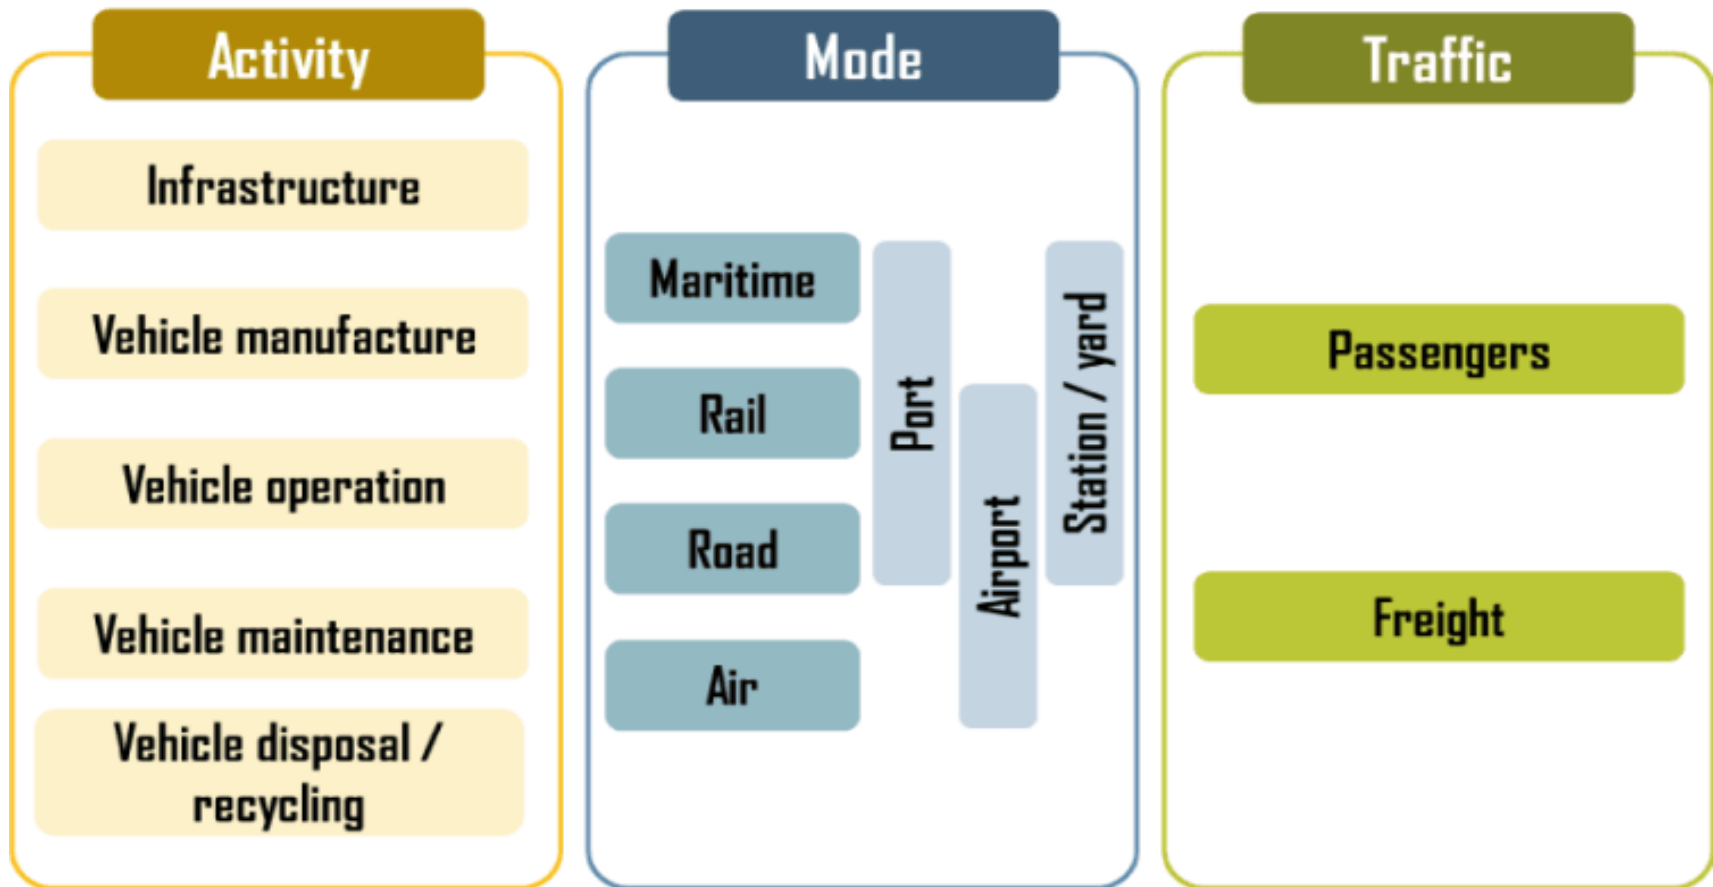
Activity

Infrastructure

Vehicle manufacture

Vehicle operation

Vehicle maintenance

Vehicle disposal / recycling

Mode

Maritime

Rail

Road

Air

Port

Airport

Station / yard

Traffic

Passengers

Freight